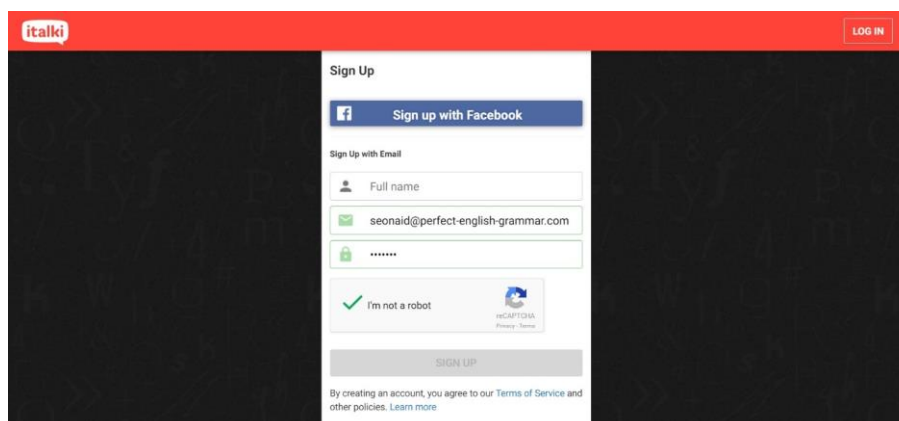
italki

LOG IN

Sign Up

Sign up with Facebook

Sign Up with Email

Full name

seonaid@perfect-english-grammar.com

•••••••

I'm not a robot

reCAPTCHA
Privacy - Terms

SIGN UP

By creating an account, you agree to our Terms of Service and other policies. Learn more